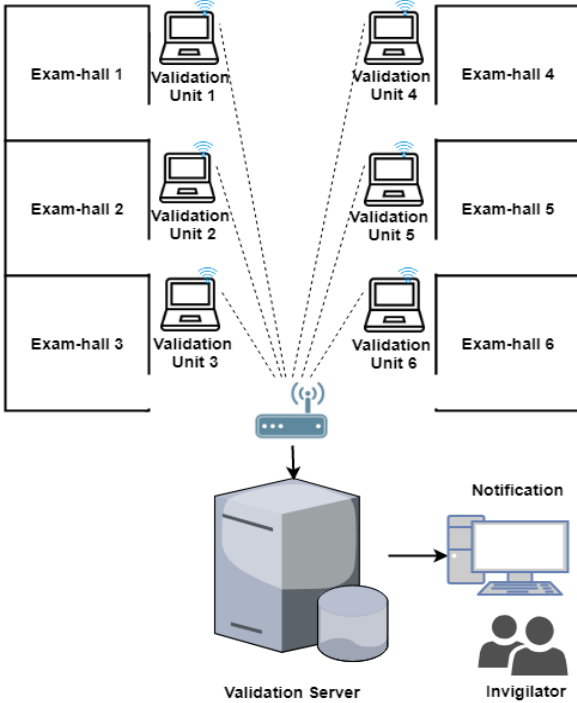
Exam-hall 1

Validation Unit 1

Validation Unit 4

Exam-hall 4

Exam-hall 2

Validation Unit 2

Validation Unit 5

Exam-hall 5

Exam-hall 3

Validation Unit 3

Validation Unit 6

Exam-hall 6

Notification

Validation Server

Invigilator